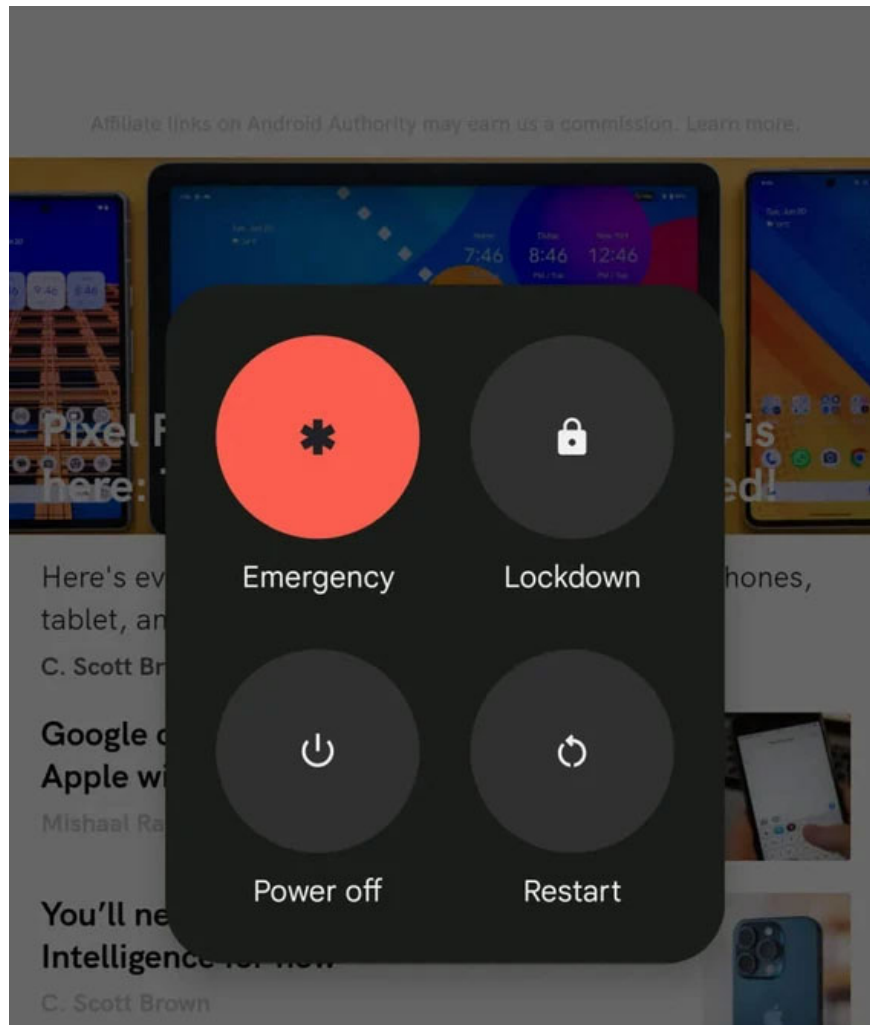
Affiliate links on Android Authority may earn us a commission. Learn more.

7:46 8:46 12:46

Pixel F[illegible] is here: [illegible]ed!

Here's ev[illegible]hones, tablet, an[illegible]

C. Scott Br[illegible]

Google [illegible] Apple wi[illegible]

Mishaal Ra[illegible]

You'll ne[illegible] Intelligence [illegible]

C. Scott Brown

Emergency

Lockdown

Power off

Restart